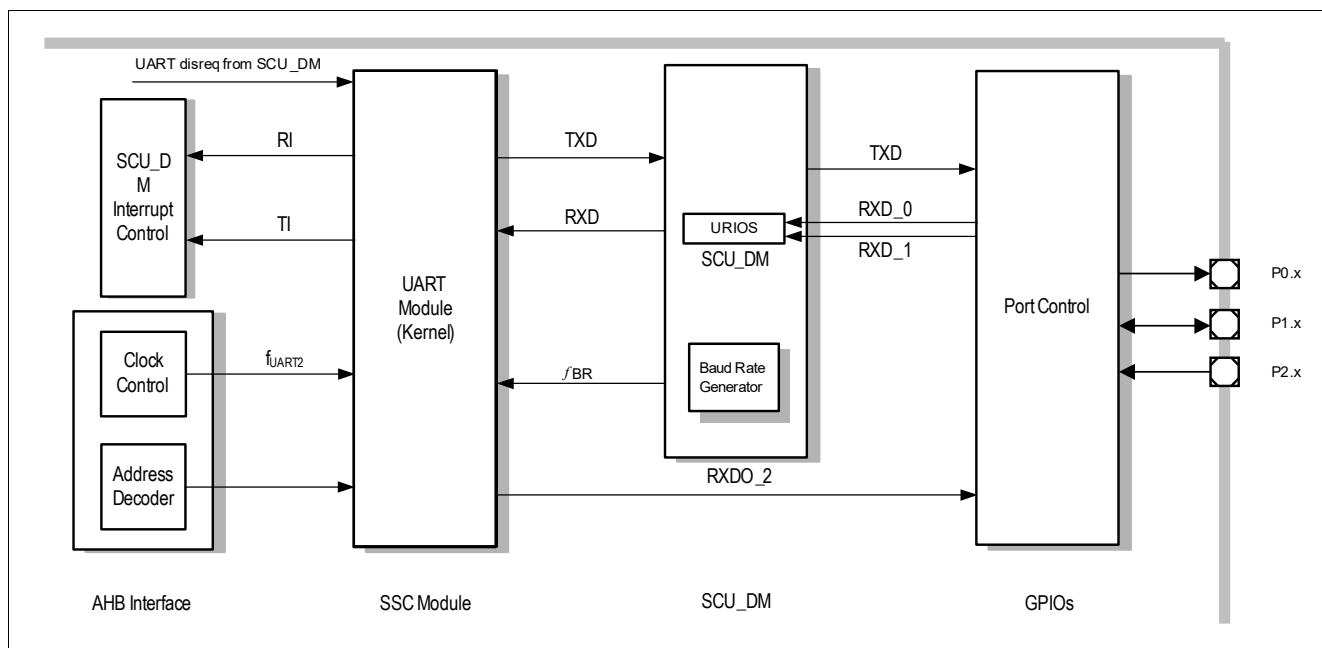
UART disreq from SCU_DM

SCU_D M Interrupt Control

RI

TI

UART Module (Kernel)

TXD

RXD

URIOS

SCU_DM

TXD

RXD_0

RXD_1

Port Control

P0.x

P1.x

P2.x

Clock Control

$f_{UART2}$

$f$BR

Baud Rate Generator

Address Decoder

RXDO_2

AHB Interface

SSC Module

SCU_DM

GPIOs